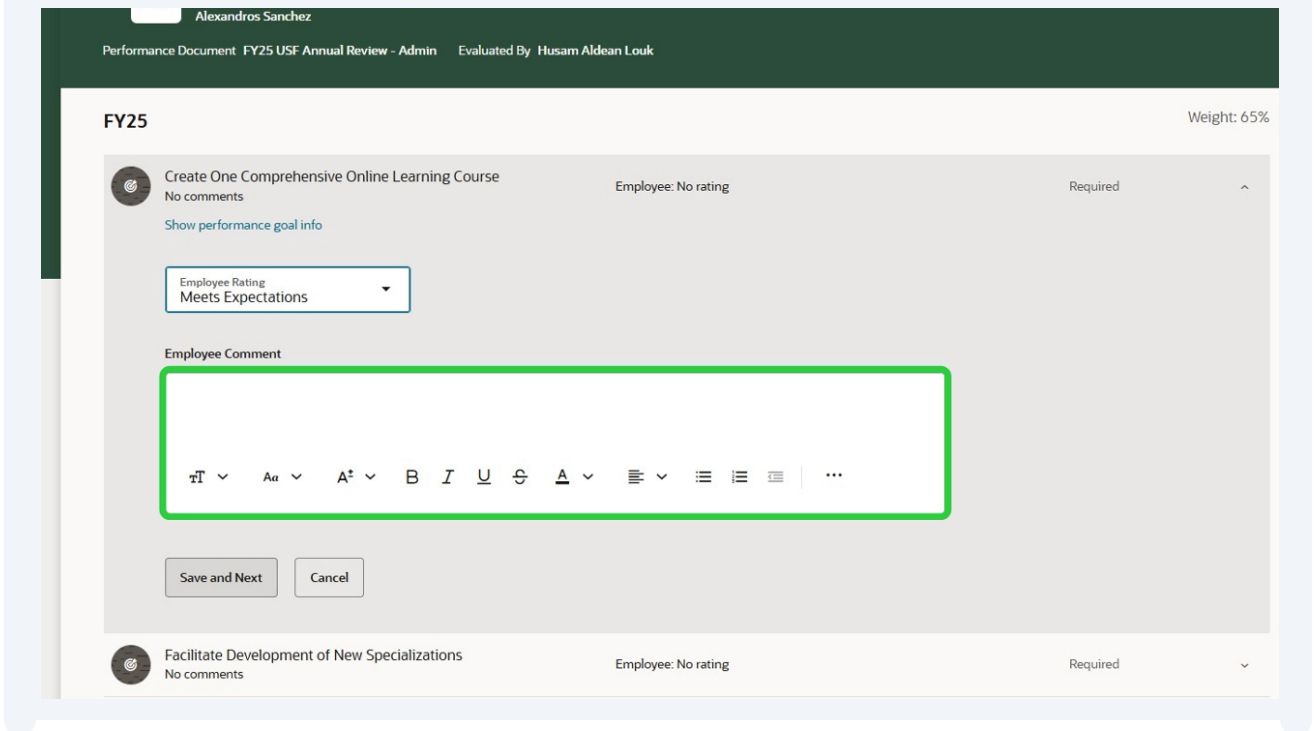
Alexandros Sanchez

Performance Document FY25 USF Annual Review - Admin Evaluated By Husam Aldean Louk

FY25

Weight: 65%

Create One Comprehensive Online Learning Course
No comments

Employee: No rating

Required

Show performance goal info

Employee Rating
Meets Expectations

Employee Comment

B I U S A

Save and Next

Cancel

Facilitate Development of New Specializations
No comments

Employee: No rating

Required